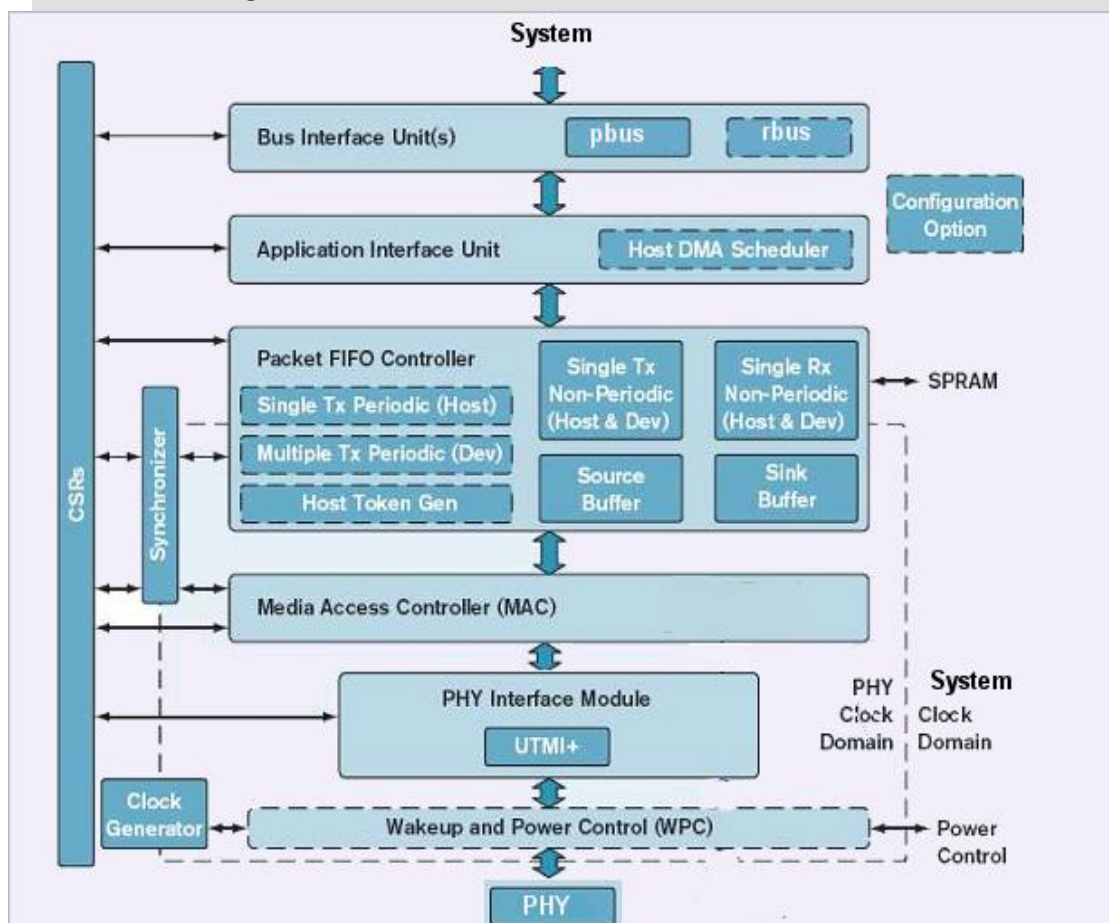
System

CSRs

Bus Interface Unit(s)
pbus
rbus

Configuration Option

Application Interface Unit
Host DMA Scheduler

Packet FIFO Controller
Single Tx Periodic (Host)
Multiple Tx Periodic (Dev)
Host Token Gen
Single Tx Non-Periodic (Host & Dev)
Single Rx Non-Periodic (Host & Dev)
Source Buffer
Sink Buffer
SPRAM

Synchronizer

Media Access Controller (MAC)

PHY Interface Module
UTMI+

PHY Clock Domain
System Clock Domain

Clock Generator
Wakeup and Power Control (WPC)
Power Control

PHY